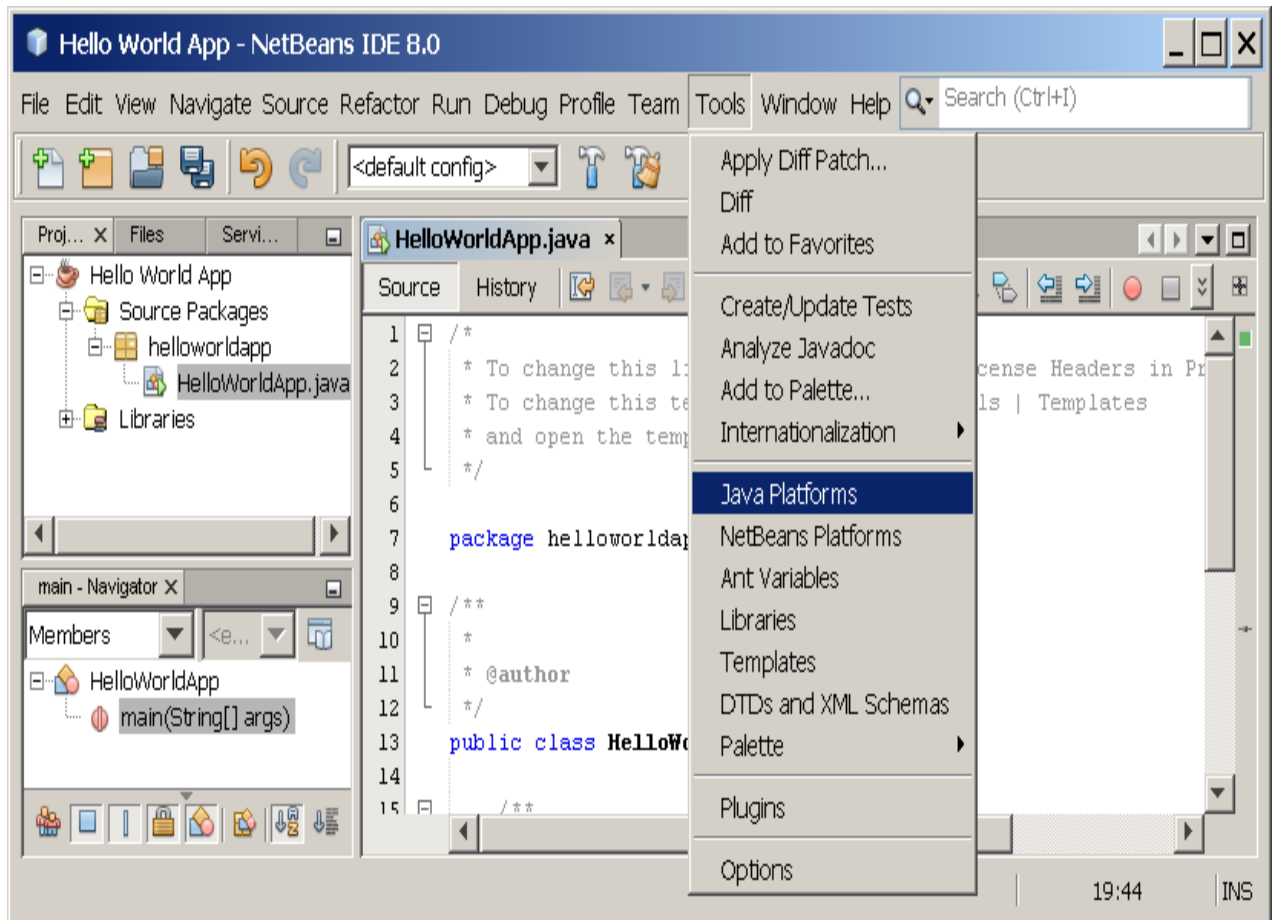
Hello World App - NetBeans IDE 8.0

File Edit View Navigate Source Refactor Run Debug Profile Team Tools Window Help Search (Ctrl+I)

<default config>

Proj... Files Servi...

Hello World App
Source Packages
helloworldapp
HelloWorldApp.java
Libraries

main - Navigator

Members <e...

HelloWorldApp
main(String[] args)

HelloWorldApp.java

Source History

1 /*
2 * To change this li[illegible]cense Headers in Pr
3 * To change this te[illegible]ls | Templates
4 * and open the temp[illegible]
5 */
6
7 package helloworldap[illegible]
8
9 /**
10 *
11 * @author
12 */
13 public class HelloWo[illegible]
14
15 /**

Apply Diff Patch...
Diff
Add to Favorites
Create/Update Tests
Analyze Javadoc
Add to Palette...
Internationalization
Java Platforms
NetBeans Platforms
Ant Variables
Libraries
Templates
DTDs and XML Schemas
Palette
Plugins
Options

19:44 INS